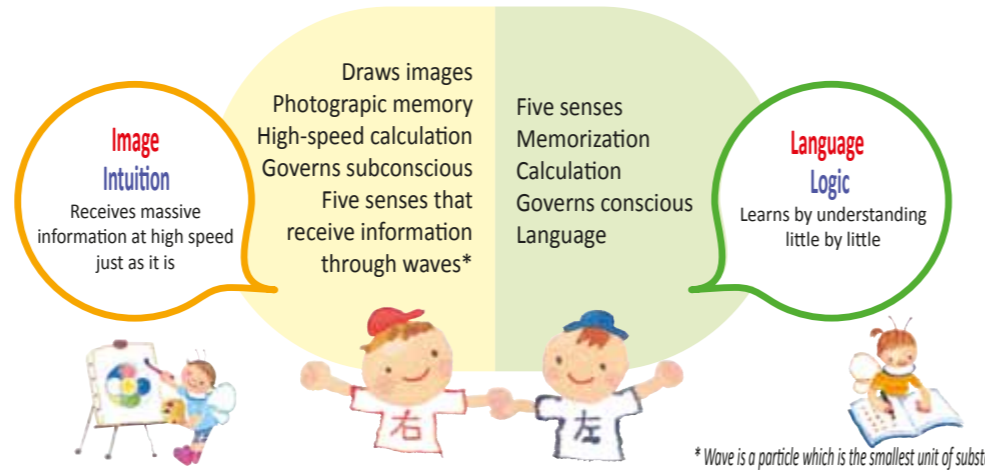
Image
Intuition
Receives massive information at high speed just as it is

Draws images
Photograpic memory
High-speed calculation
Governs subconscious
Five senses that receive information through waves*

Five senses
Memorization
Calculation
Governs conscious
Language

Language
Logic
Learns by understanding little by little

右

左

* Wave is a particle which is the smallest unit of subst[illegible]